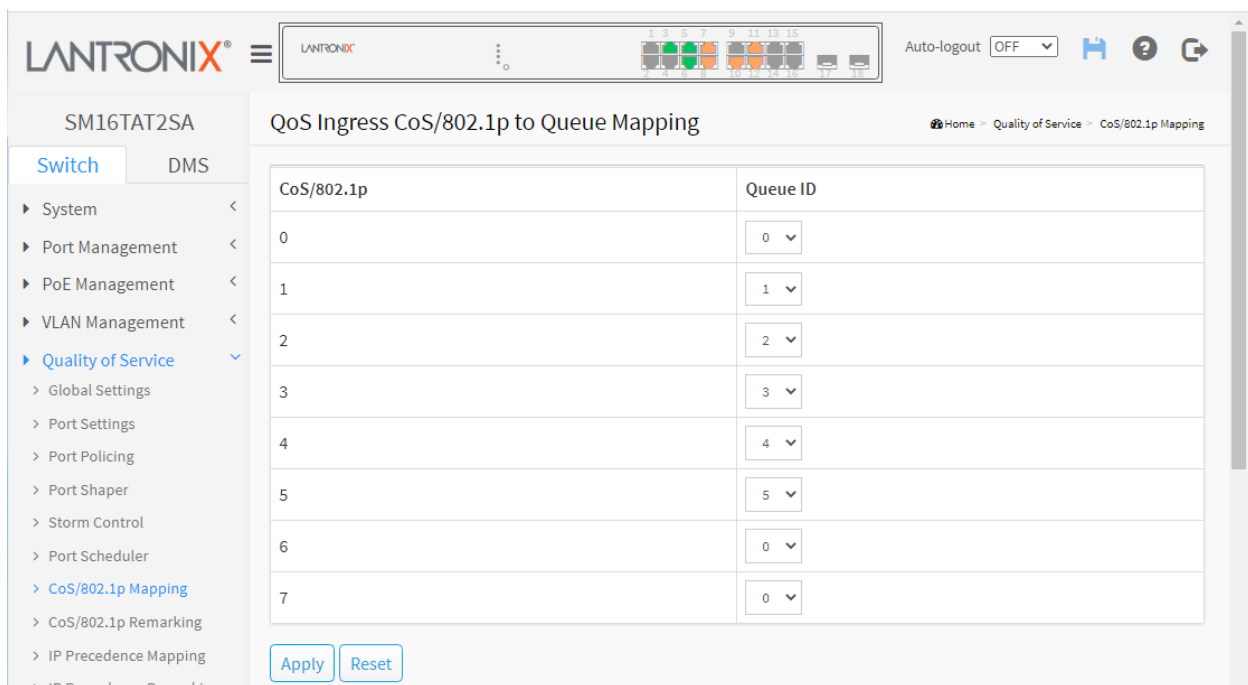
LANTRONIX®

LANTRONIX

1 3 5 7 9 11 13 15
2 4 6 8 10 12 14 16 17 18

Auto-logout OFF

SM16TAT2SA

Switch DMS

System
Port Management
PoE Management
VLAN Management
Quality of Service
> Global Settings
> Port Settings
> Port Policing
> Port Shaper
> Storm Control
> Port Scheduler
> CoS/802.1p Mapping
> CoS/802.1p Remarking
> IP Precedence Mapping
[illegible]

QoS Ingress CoS/802.1p to Queue Mapping

Home > Quality of Service > CoS/802.1p Mapping

| CoS/802.1p | Queue ID |
|---|---|
| 0 | 0 |
| 1 | 1 |
| 2 | 2 |
| 3 | 3 |
| 4 | 4 |
| 5 | 5 |
| 6 | 0 |
| 7 | 0 |

Apply Reset